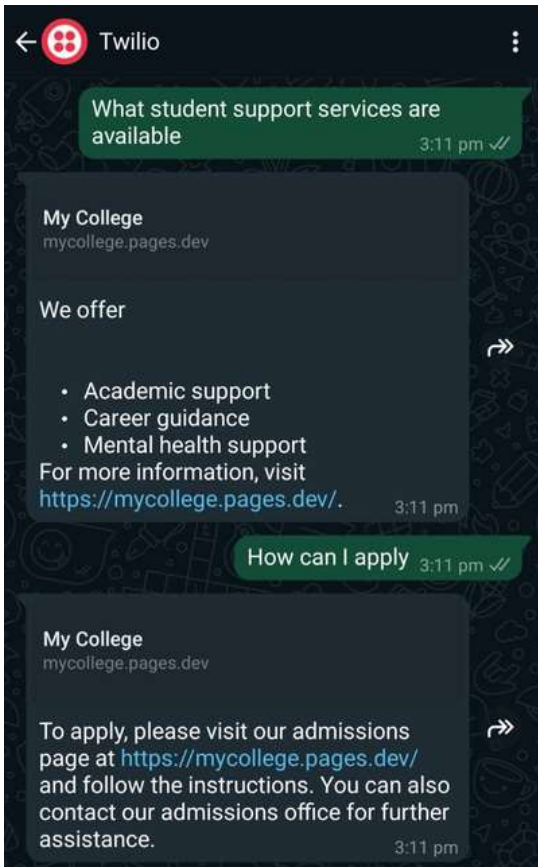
Twilio

What student support services are available
3:11 pm

My College
mycollege.pages.dev

We offer

• Academic support
• Career guidance
• Mental health support
For more information, visit https://mycollege.pages.dev/.
3:11 pm

How can I apply 3:11 pm

My College
mycollege.pages.dev

To apply, please visit our admissions page at https://mycollege.pages.dev/ and follow the instructions. You can also contact our admissions office for further assistance.
3:11 pm